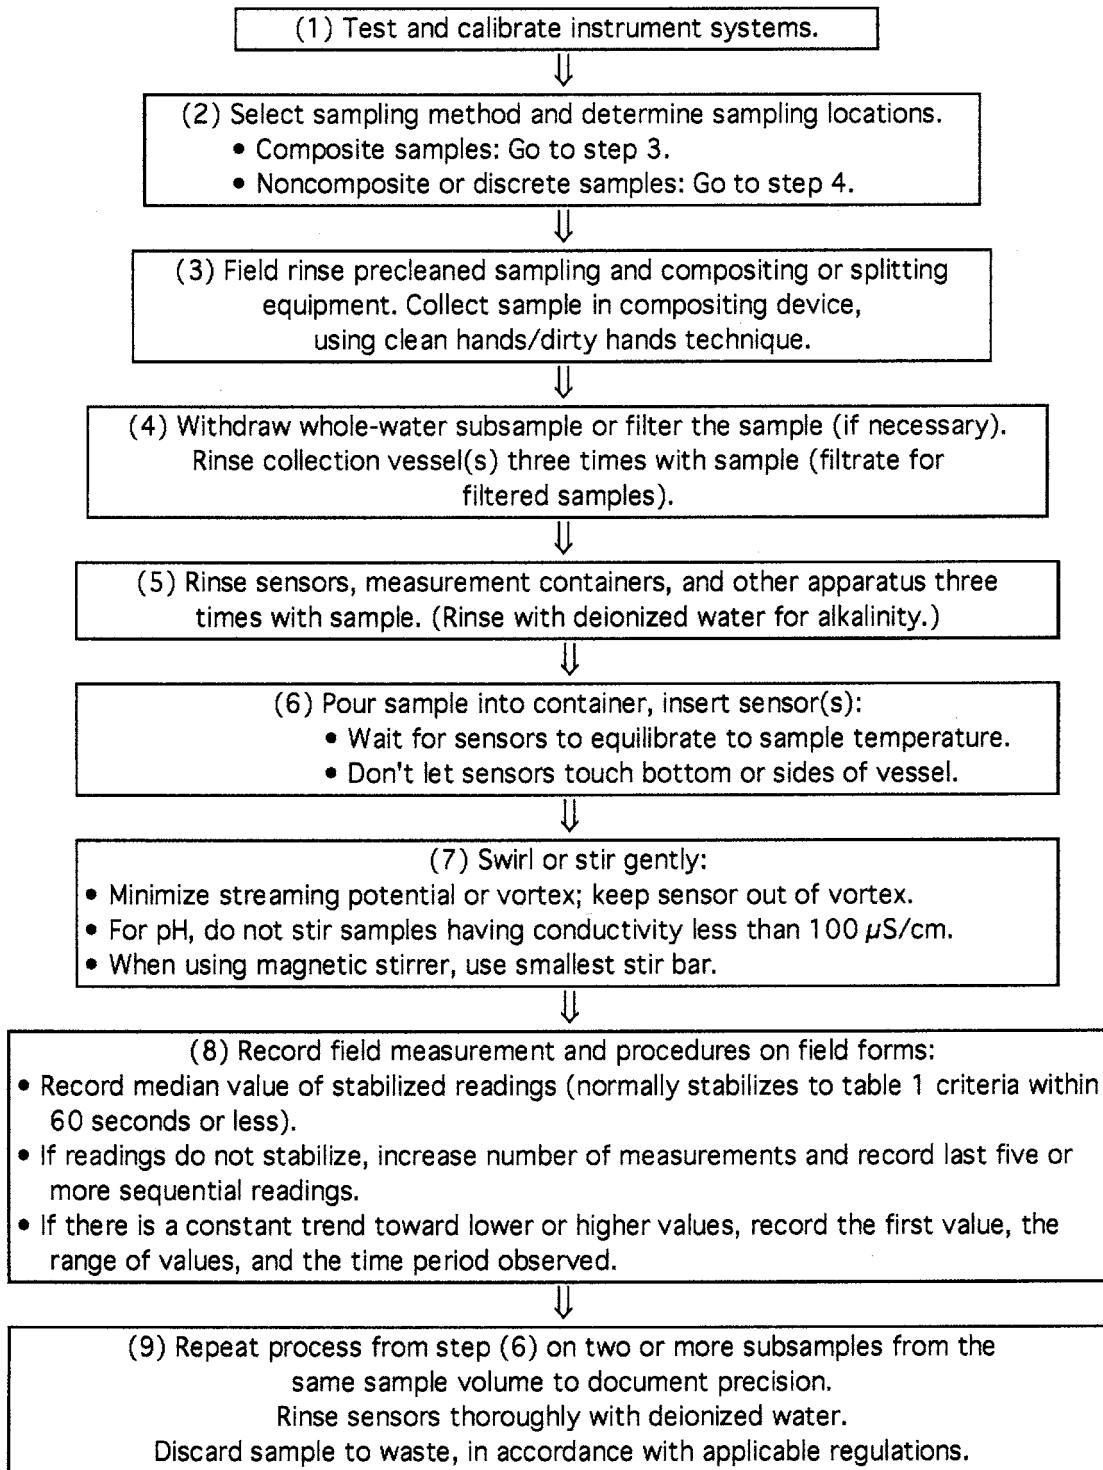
(1) Test and calibrate instrument systems.

(2) Select sampling method and determine sampling locations.
• Composite samples: Go to step 3.
• Noncomposite or discrete samples: Go to step 4.

(3) Field rinse precleaned sampling and compositing or splitting equipment. Collect sample in compositing device, using clean hands/dirty hands technique.

(4) Withdraw whole-water subsample or filter the sample (if necessary). Rinse collection vessel(s) three times with sample (filtrate for filtered samples).

(5) Rinse sensors, measurement containers, and other apparatus three times with sample. (Rinse with deionized water for alkalinity.)

(6) Pour sample into container, insert sensor(s):
• Wait for sensors to equilibrate to sample temperature.
• Don't let sensors touch bottom or sides of vessel.

(7) Swirl or stir gently:
• Minimize streaming potential or vortex; keep sensor out of vortex.
• For pH, do not stir samples having conductivity less than 100 $\mu$S/cm.
• When using magnetic stirrer, use smallest stir bar.

(8) Record field measurement and procedures on field forms:
• Record median value of stabilized readings (normally stabilizes to table 1 criteria within 60 seconds or less).
• If readings do not stabilize, increase number of measurements and record last five or more sequential readings.
• If there is a constant trend toward lower or higher values, record the first value, the range of values, and the time period observed.

(9) Repeat process from step (6) on two or more subsamples from the same sample volume to document precision.
Rinse sensors thoroughly with deionized water.
Discard sample to waste, in accordance with applicable regulations.